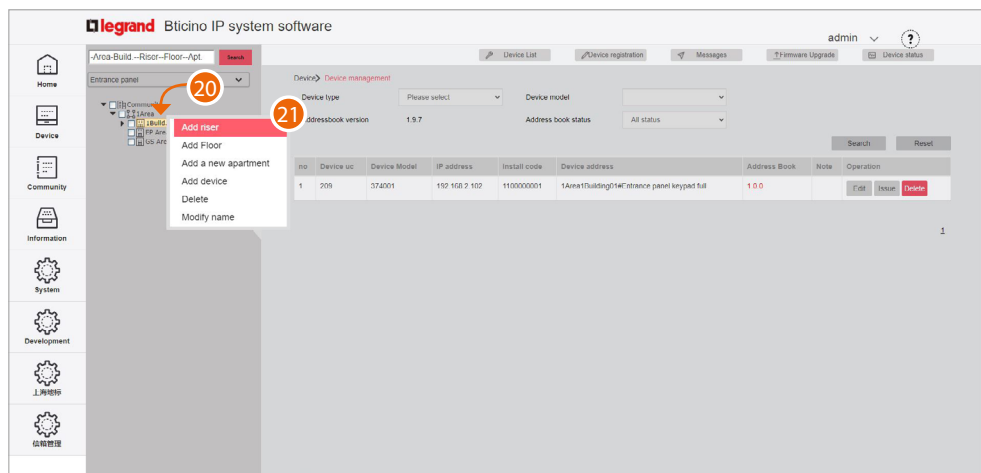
legrand Bticino IP system software

admin ?

Home

Device

Community

Information

System

Development

上海维标

信箱管理

-Area-Build --Risor--Floor--Apt. Search

Entrance panel

Commun
1Area
1Build
FP Are
GS Are

20

21

Add riser
Add Floor
Add a new apartment
Add device
Delete
Modify name

Device List | Device registration | Messages | Firmware Upgrade | Device status

Device > Device management

Device type: Please select
Device model:
Addressbook version: 1.9.7
Address book status: All status

Search | Reset

| no | Device uc | Device Model | IP address | Install code | Device address | Address Book | Note | Operation |
|---|---|---|---|---|---|---|---|---|
| 1 | 209 | 374001 | 192.168.2.102 | 1100000001 | 1Area1Building01#Entrance panel keypad full | 1.0.0 | | Edit Issue Delete |

1